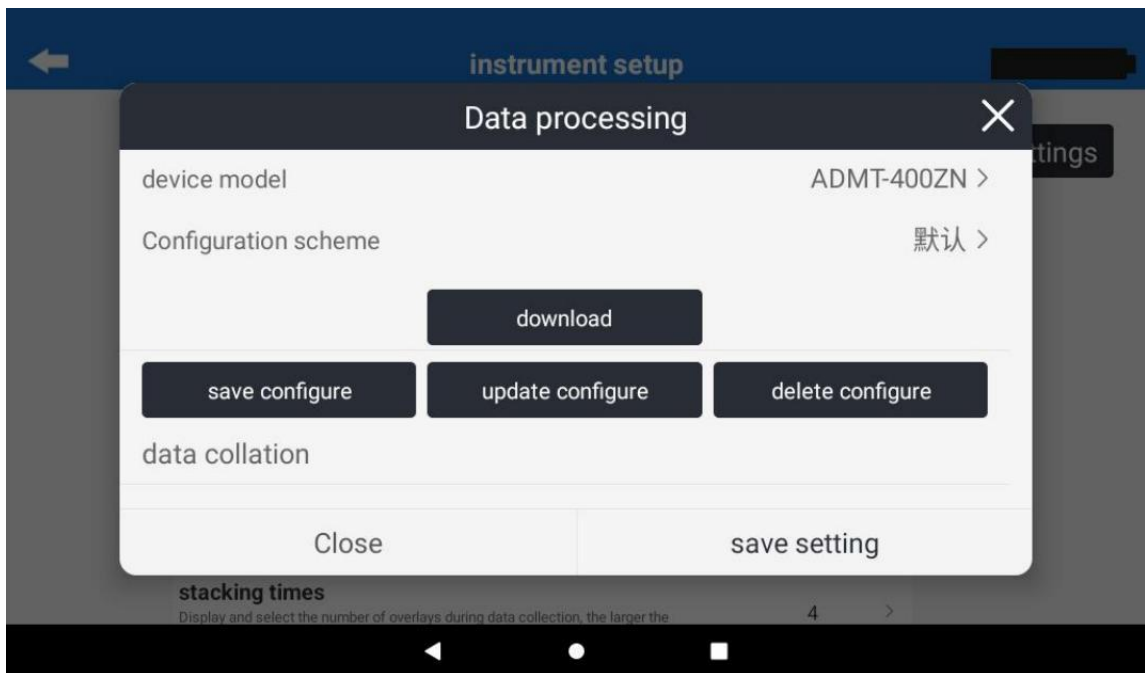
instrument setup

tings

Data processing

device model ADMT-400ZN >

Configuration scheme 默认 >

download

save configure

update configure

delete configure

data collation

Close

save setting

stacking times

Display and select the number of overlays during data collection, the larger the

4 >